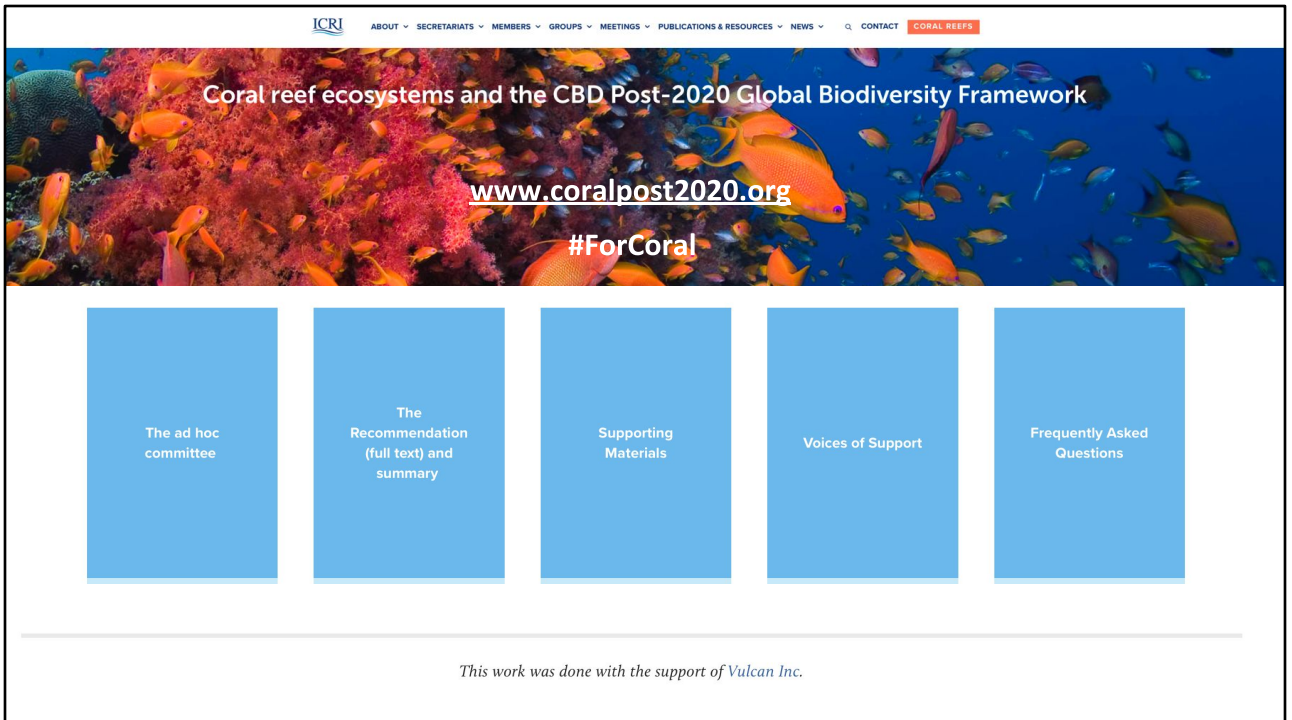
ICRI ABOUT SECRETARIATS MEMBERS GROUPS MEETINGS PUBLICATIONS & RESOURCES NEWS CONTACT CORAL REEFS

Coral reef ecosystems and the CBD Post-2020 Global Biodiversity Framework

www.coralpost2020.org

#ForCoral

The ad hoc committee

The Recommendation (full text) and summary

Supporting Materials

Voices of Support

Frequently Asked Questions

This work was done with the support of Vulcan Inc.